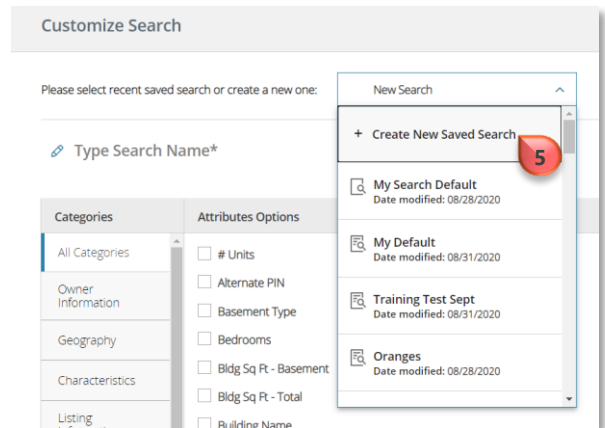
Customize Search

Please select recent saved search or create a new one:

New Search

+ Create New Saved Search

5

Type Search Name*

My Search Default
Date modified: 08/28/2020

My Default
Date modified: 08/31/2020

Training Test Sept
Date modified: 08/31/2020

Oranges
Date modified: 08/28/2020

Categories

Attributes Options

All Categories

Owner Information

Geography

Characteristics

Listing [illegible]

# Units

Alternate PIN

Basement Type

Bedrooms

Bldg Sq Ft - Basement

Bldg Sq Ft - Total

Building Name